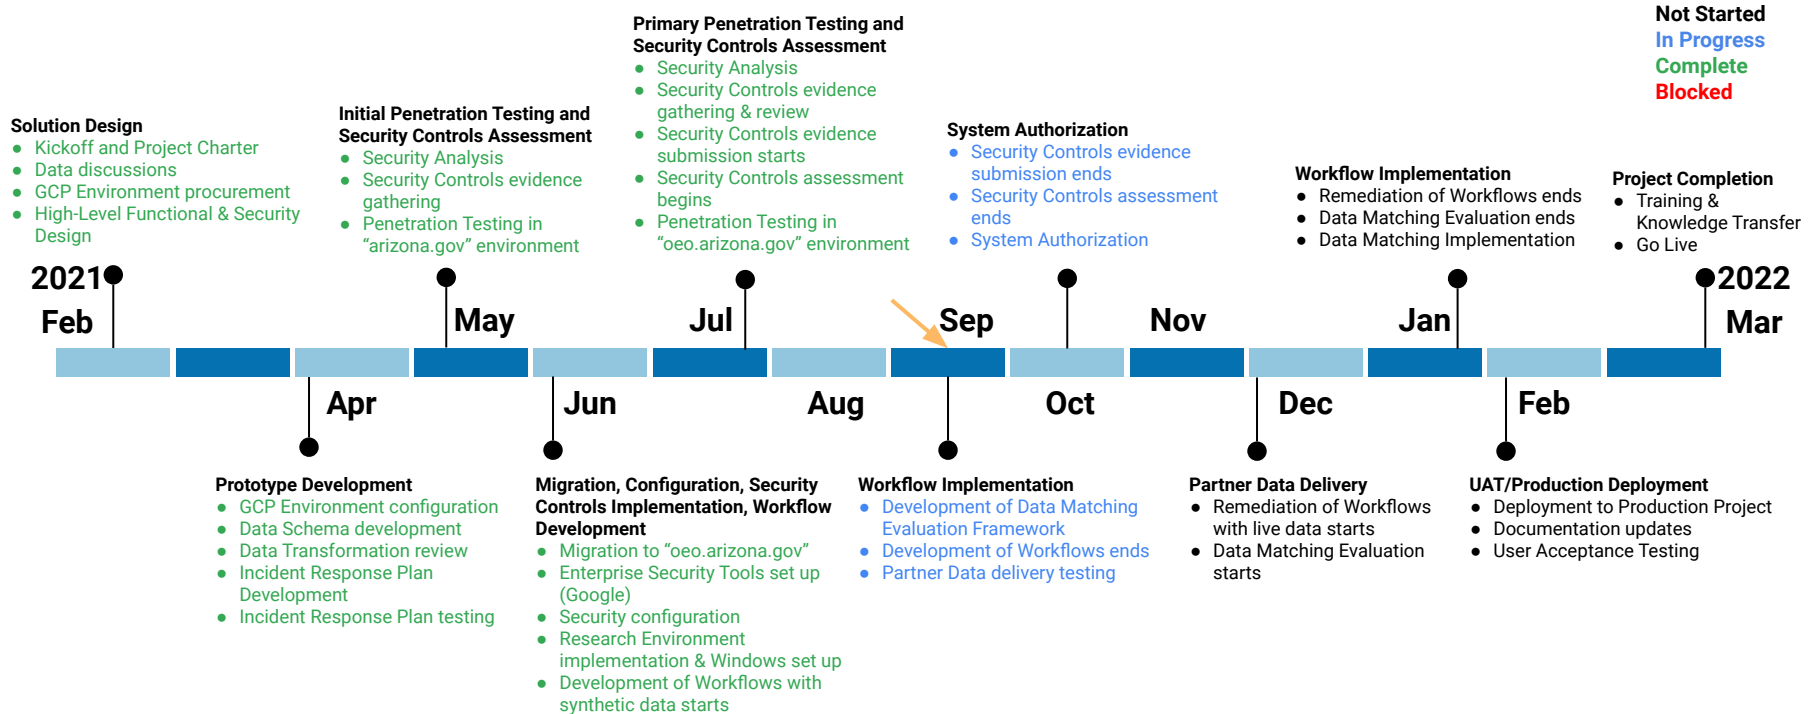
Not Started
In Progress
Complete
Blocked

Solution Design
- Kickoff and Project Charter
- Data discussions
- GCP Environment procurement
- High-Level Functional & Security Design

Initial Penetration Testing and Security Controls Assessment
- Security Analysis
- Security Controls evidence gathering
- Penetration Testing in "arizona.gov" environment

Primary Penetration Testing and Security Controls Assessment
- Security Analysis
- Security Controls evidence gathering & review
- Security Controls evidence submission starts
- Security Controls assessment begins
- Penetration Testing in "oeo.arizona.gov" environment

System Authorization
- Security Controls evidence submission ends
- Security Controls assessment ends
- System Authorization

Workflow Implementation
- Remediation of Workflows ends
- Data Matching Evaluation ends
- Data Matching Implementation

Project Completion
- Training & Knowledge Transfer
- Go Live

2021
Feb
Apr
May
Jun
Jul
Aug
Sep
Oct
Nov
Dec
Jan
Feb
2022
Mar

Prototype Development
- GCP Environment configuration
- Data Schema development
- Data Transformation review
- Incident Response Plan Development
- Incident Response Plan testing

Migration, Configuration, Security Controls Implementation, Workflow Development
- Migration to "oeo.arizona.gov"
- Enterprise Security Tools set up (Google)
- Security configuration
- Research Environment implementation & Windows set up
- Development of Workflows with synthetic data starts

Workflow Implementation
- Development of Data Matching Evaluation Framework
- Development of Workflows ends
- Partner Data delivery testing

Partner Data Delivery
- Remediation of Workflows with live data starts
- Data Matching Evaluation starts

UAT/Production Deployment
- Deployment to Production Project
- Documentation updates
- User Acceptance Testing